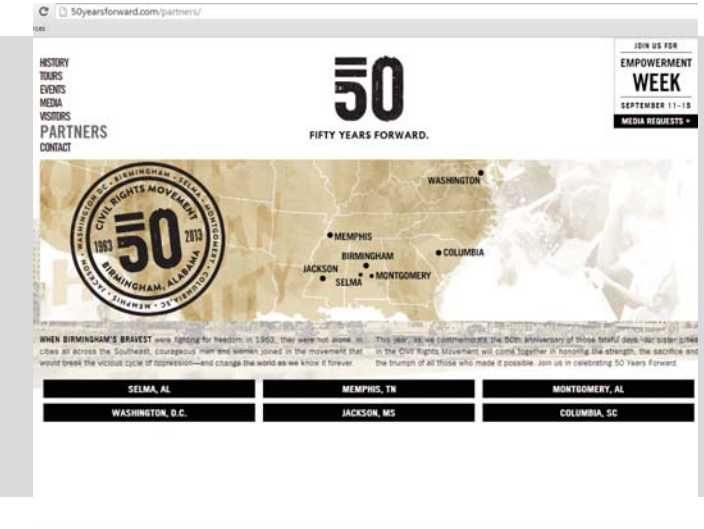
50yearsforward.com/partners/

HISTORY
TOURS
EVENTS
MEDIA
VISITORS
PARTNERS
CONTACT

50
FIFTY YEARS FORWARD.

JOIN US FOR
EMPOWERMENT
WEEK
SEPTEMBER 11–15
MEDIA REQUESTS »

WASHINGTON DC • BIRMINGHAM • SELMA • MONTGOMERY • COLUMBIA, SC • MEMPHIS • JACKSON
CIVIL RIGHTS MOVEMENT
1963 50 2013
BIRMINGHAM, ALABAMA

WASHINGTON
MEMPHIS
BIRMINGHAM
COLUMBIA
JACKSON
MONTGOMERY
SELMA

WHEN BIRMINGHAM'S BRAVEST were fighting for freedom in 1963, they were not alone. In cities all across the Southeast, courageous men and women joined in the movement that would break the vicious cycle of oppression—and change the world as we know it forever.

This year, as we commemorate the 50th anniversary of those fateful days, our sister cities in the Civil Rights Movement will come together in honoring the strength, the sacrifice and the triumph of all those who made it possible. Join us in celebrating 50 Years Forward.

SELMA, AL
MEMPHIS, TN
MONTGOMERY, AL
WASHINGTON, D.C.
JACKSON, MS
COLUMBIA, SC